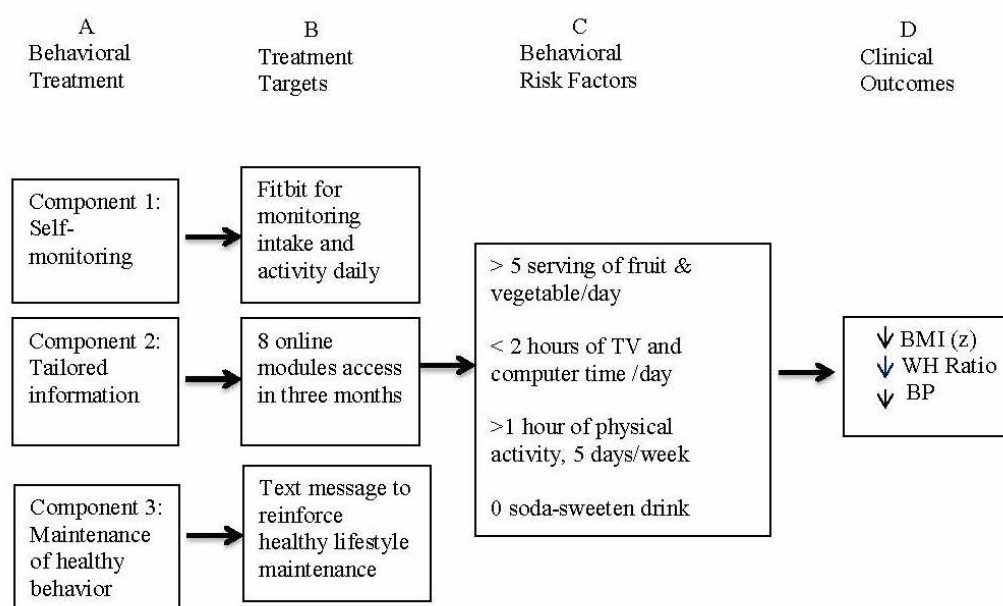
A
Behavioral Treatment

B
Treatment Targets

C
Behavioral Risk Factors

D
Clinical Outcomes

Component 1: Self-monitoring

Fitbit for monitoring intake and activity daily

Component 2: Tailored information

8 online modules access in three months

Component 3: Maintenance of healthy behavior

Text message to reinforce healthy lifestyle maintenance

> 5 serving of fruit & vegetable/day

< 2 hours of TV and computer time /day

>1 hour of physical activity, 5 days/week

0 soda-sweeten drink

↓ BMI (z)
↓ WH Ratio
↓ BP